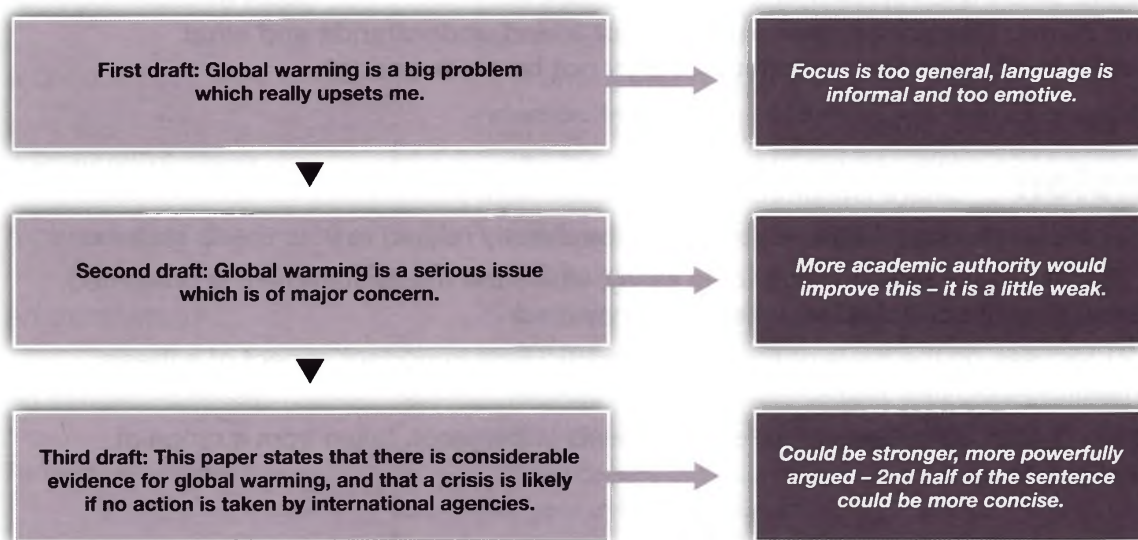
First draft: Global warming is a big problem which really upsets me.

Focus is too general, language is informal and too emotive.

Second draft: Global warming is a serious issue which is of major concern.

More academic authority would improve this – it is a little weak.

Third draft: This paper states that there is considerable evidence for global warming, and that a crisis is likely if no action is taken by international agencies.

Could be stronger, more powerfully argued – 2nd half of the sentence could be more concise.